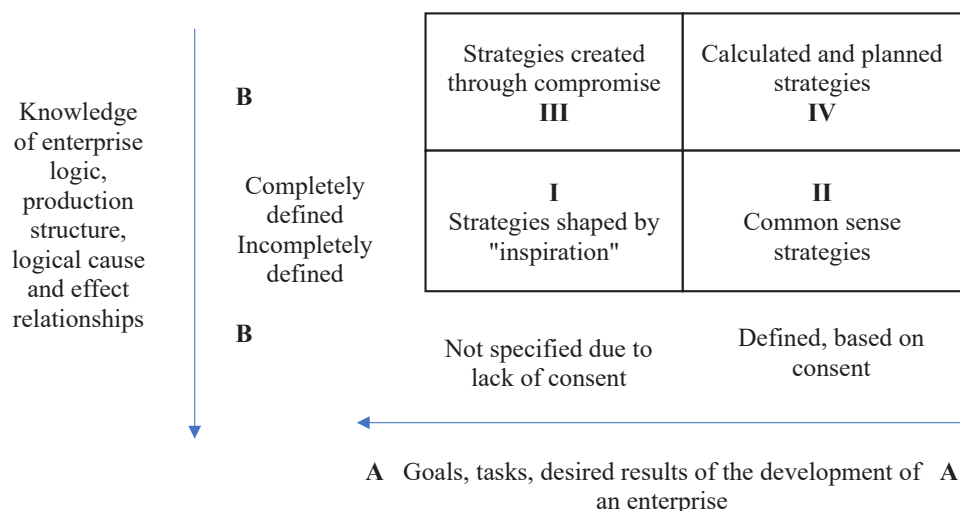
Knowledge of enterprise logic, production structure, logical cause and effect relationships

B

Completely defined
Incompletely defined

B

| Strategies created through compromise **III** | Calculated and planned strategies **IV** |
|---|---|
| **I** Strategies shaped by "inspiration" | **II** Common sense strategies |

Not specified due to lack of consent

Defined, based on consent

A Goals, tasks, desired results of the development of an enterprise A